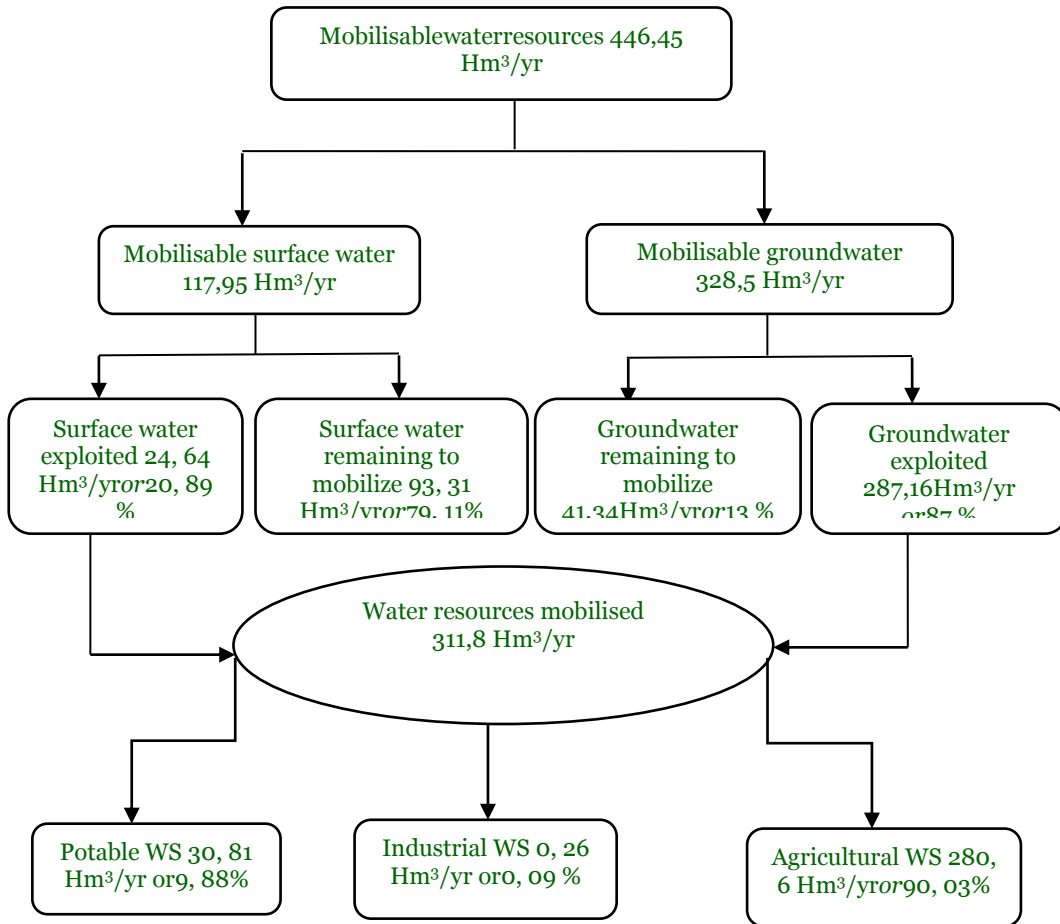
Mobilisablewaterresources 446,45 Hm$^3$/yr

Mobilisable surface water 117,95 Hm$^3$/yr

Mobilisable groundwater 328,5 Hm$^3$/yr

Surface water exploited 24, 64 Hm$^3$/yr*or*20, 89 %

Surface water remaining to mobilize 93, 31 Hm$^3$/yr*or*79, 11%

Groundwater remaining to mobilize 41,34Hm$^3$/yr*or*13 %

Groundwater exploited 287,16Hm$^3$/yr *or*87 %

Water resources mobilised 311,8 Hm$^3$/yr

Potable WS 30, 81 Hm$^3$/yr or9, 88%

Industrial WS 0, 26 Hm$^3$/yr or0, 09 %

Agricultural WS 280, 6 Hm$^3$/yr*or*90, 03%